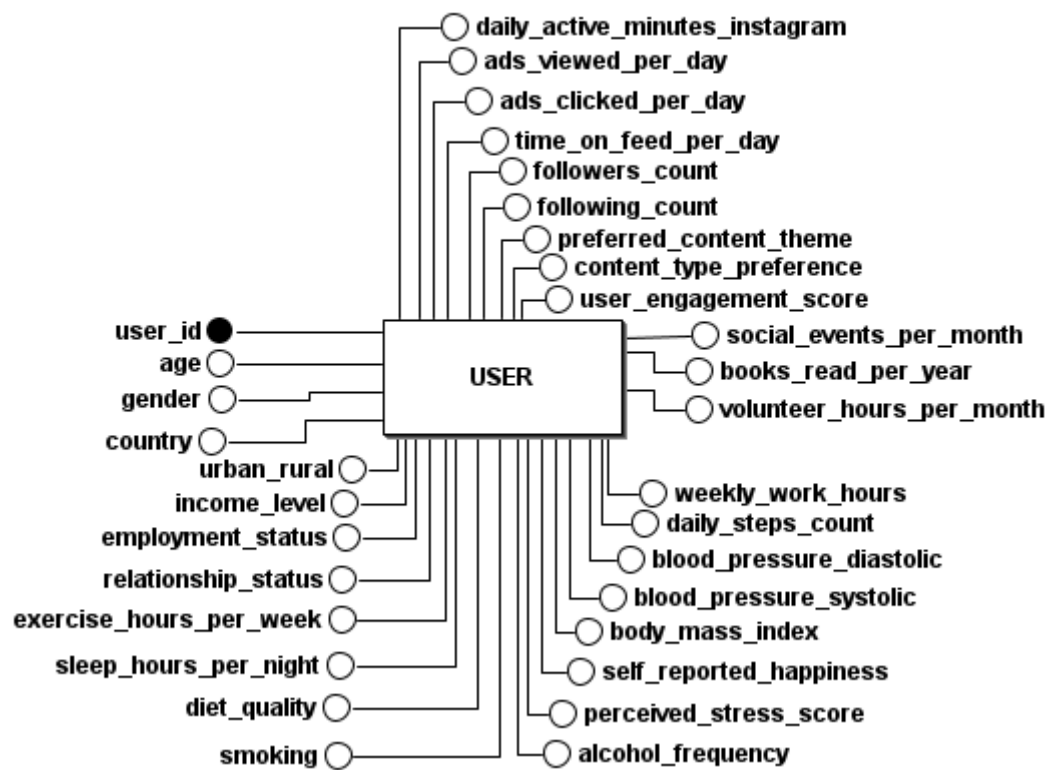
daily_active_minutes_instagram
ads_viewed_per_day
ads_clicked_per_day
time_on_feed_per_day
followers_count
following_count
preferred_content_theme
content_type_preference
user_engagement_score

user_id
age
gender
country

USER

social_events_per_month
books_read_per_year
volunteer_hours_per_month

urban_rural
income_level
employment_status
relationship_status
exercise_hours_per_week
sleep_hours_per_night
diet_quality
smoking

weekly_work_hours
daily_steps_count
blood_pressure_diastolic
blood_pressure_systolic
body_mass_index
self_reported_happiness
perceived_stress_score
alcohol_frequency